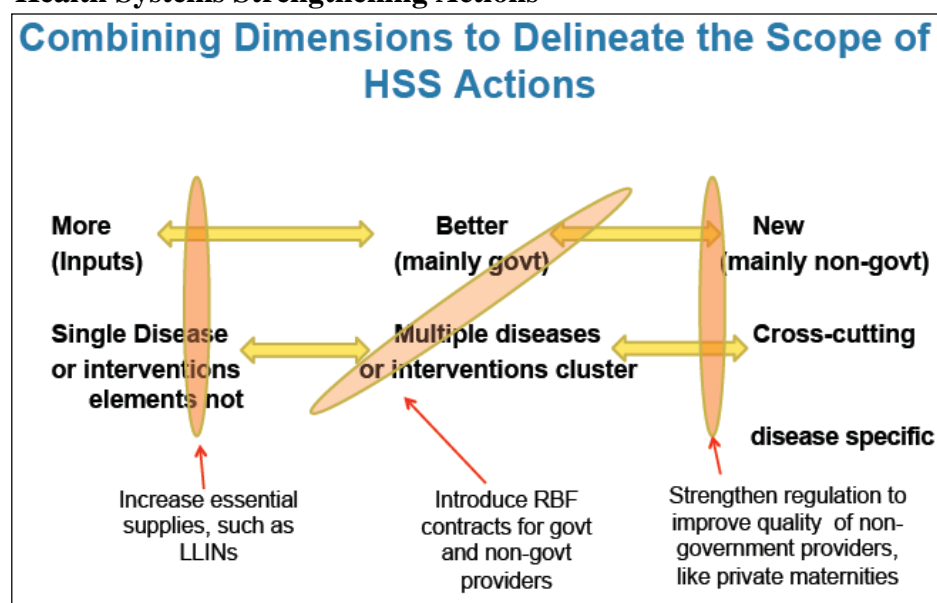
Health Systems Strengthening Actions

Combining Dimensions to Delineate the Scope of HSS Actions

More (Inputs)

Better (mainly govt)

New (mainly non-govt)

Single Disease or interventions elements not

Multiple diseases or interventions cluster

Cross-cutting

disease specific

Increase essential supplies, such as LLINs

Introduce RBF contracts for govt and non-govt providers

Strengthen regulation to improve quality of non-government providers, like private maternities